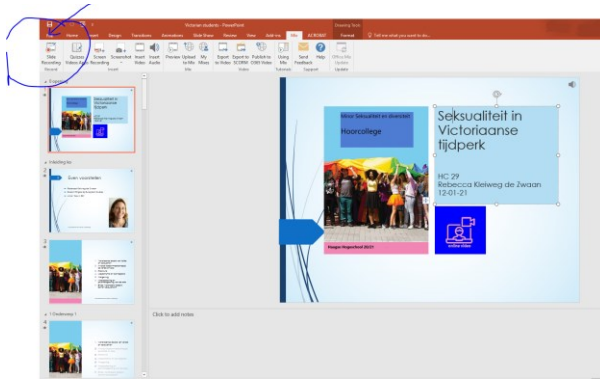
Victorian students - PowerPoint

Drawing Tools

File Home Insert Design Transitions Animations Slide Show Review View Add-ins Mix ACROBAT Format

Tell me what you want to do...

Slide Recording

Quizzes Videos Apps

Screen Recording

Screenshot

Insert Video

Insert Audio

Preview

Upload to Mix

My Mixes

Export to Video

Export to SCORM

Publish to Office Mix

Using Mix

Send Feedback

Help

Office Mix Updates

Mix

Tutorials

Support

Updates

Inleiding les

Even voorstellen

1 Onderwerp 1

Minor Seksualiteit en diversiteit

Hoorcollege

Haagse Hogeschool 20/21

Seksualiteit in Victoriaanse tijdperk

HC 29

Rebecca Kleiweg de Zwaan

12-01-21

online video

Click to add notes